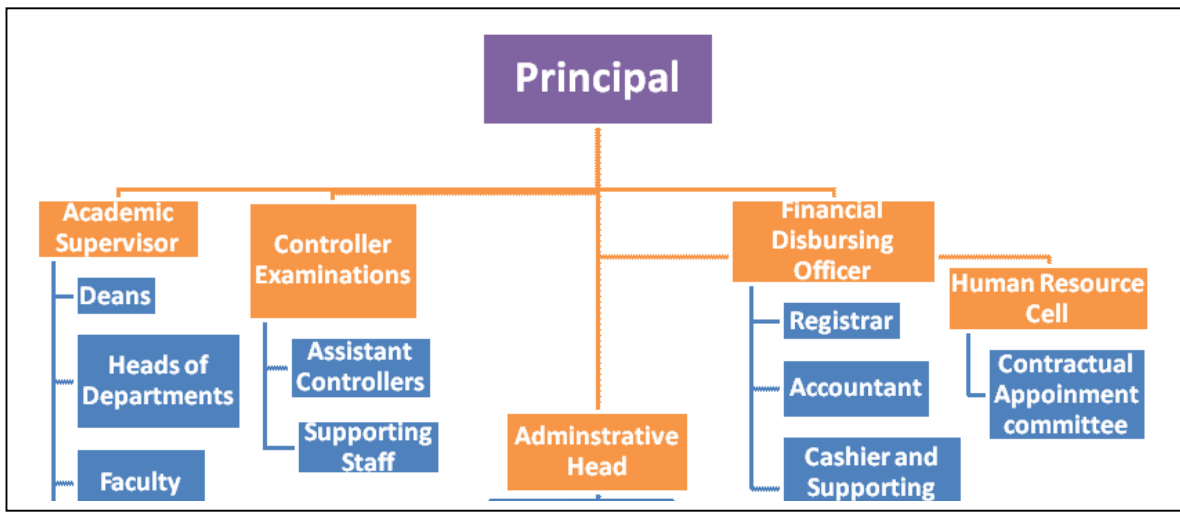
Principal

Academic Supervisor

Deans

Heads of Departments

Faculty

Controller Examinations

Assistant Controllers

Supporting Staff

Adminstrative Head

Financial Disbursing Officer

Registrar

Accountant

Cashier and Supporting

Human Resource Cell

Contractual Appoinment committee